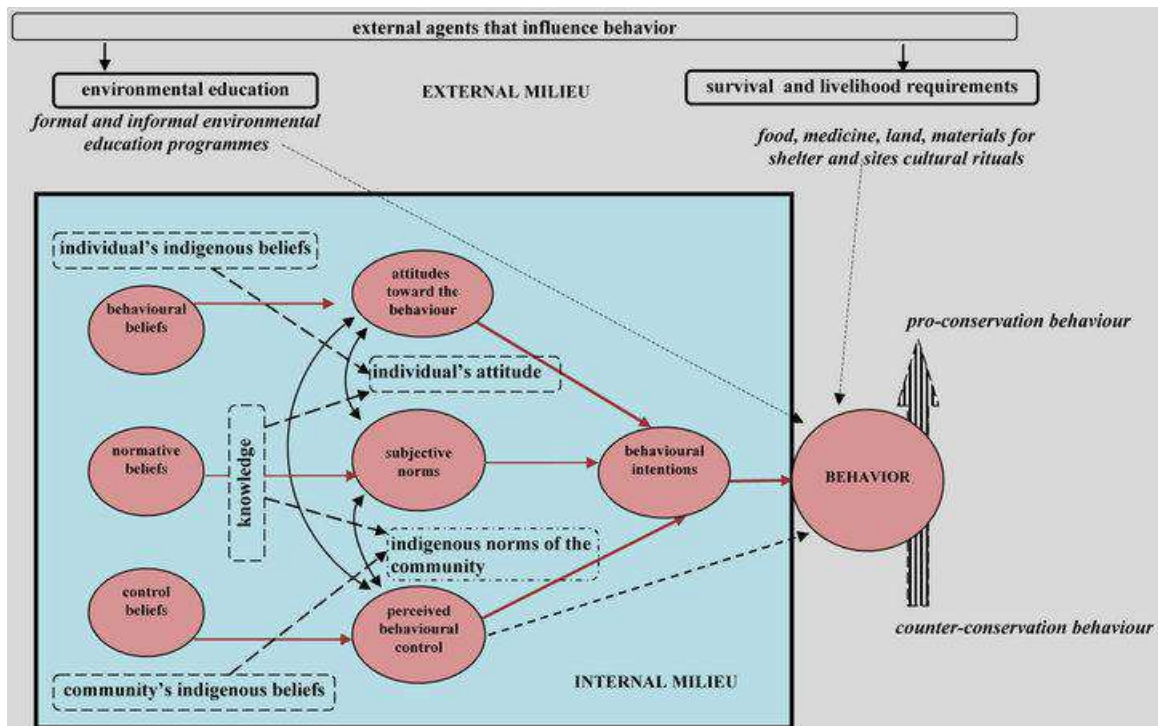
external agents that influence behavior

environmental education

EXTERNAL MILIEU

survival and livelihood requirements

formal and informal environmental education programmes

food, medicine, land, materials for shelter and sites cultural rituals

individual's indigenous beliefs

behavioural beliefs

attitudes toward the behaviour

individual's attitude

pro-conservation behaviour

normative beliefs

knowledge

subjective norms

behavioural intentions

BEHAVIOR

indigenous norms of the community

control beliefs

perceived behavioural control

counter-conservation behaviour

community's indigenous beliefs

INTERNAL MILIEU